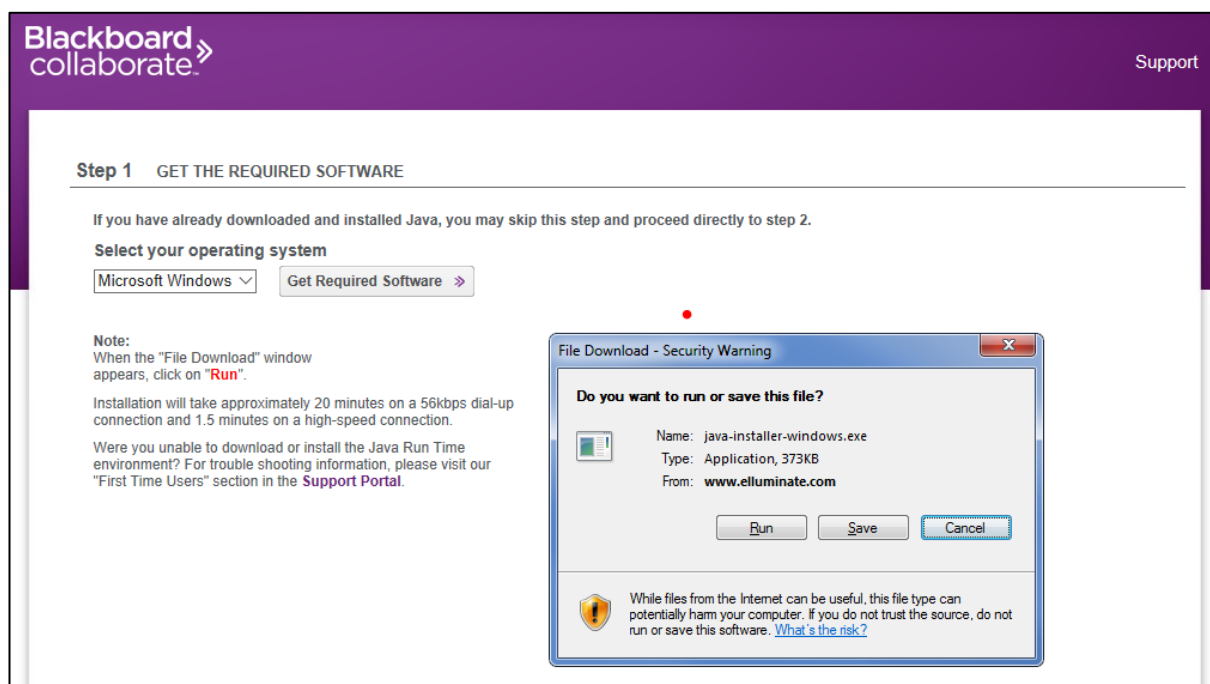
Blackboard collaborate

Support

Step 1 GET THE REQUIRED SOFTWARE

If you have already downloaded and installed Java, you may skip this step and proceed directly to step 2.

Select your operating system

Microsoft Windows

Get Required Software

Note:
When the "File Download" window appears, click on "Run".

Installation will take approximately 20 minutes on a 56kbps dial-up connection and 1.5 minutes on a high-speed connection.

Were you unable to download or install the Java Run Time environment? For trouble shooting information, please visit our "First Time Users" section in the Support Portal.

File Download - Security Warning

Do you want to run or save this file?

Name: java-installer-windows.exe
Type: Application, 373KB
From: www.elluminate.com

Run Save Cancel

While files from the Internet can be useful, this file type can potentially harm your computer. If you do not trust the source, do not run or save this software. What's the risk?